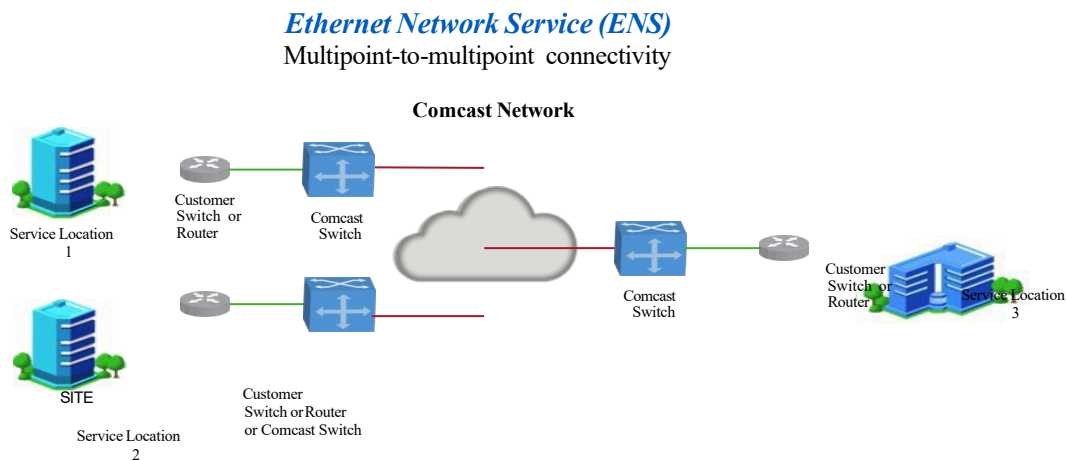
Ethernet Network Service (ENS)
Multipoint-to-multipoint connectivity

Comcast Network

Service Location 1

Customer Switch or Router

Comcast Switch

SITE

Service Location 2

Customer Switch or Router or Comcast Switch

Comcast Switch

Customer Switch or Router

Service Location 3